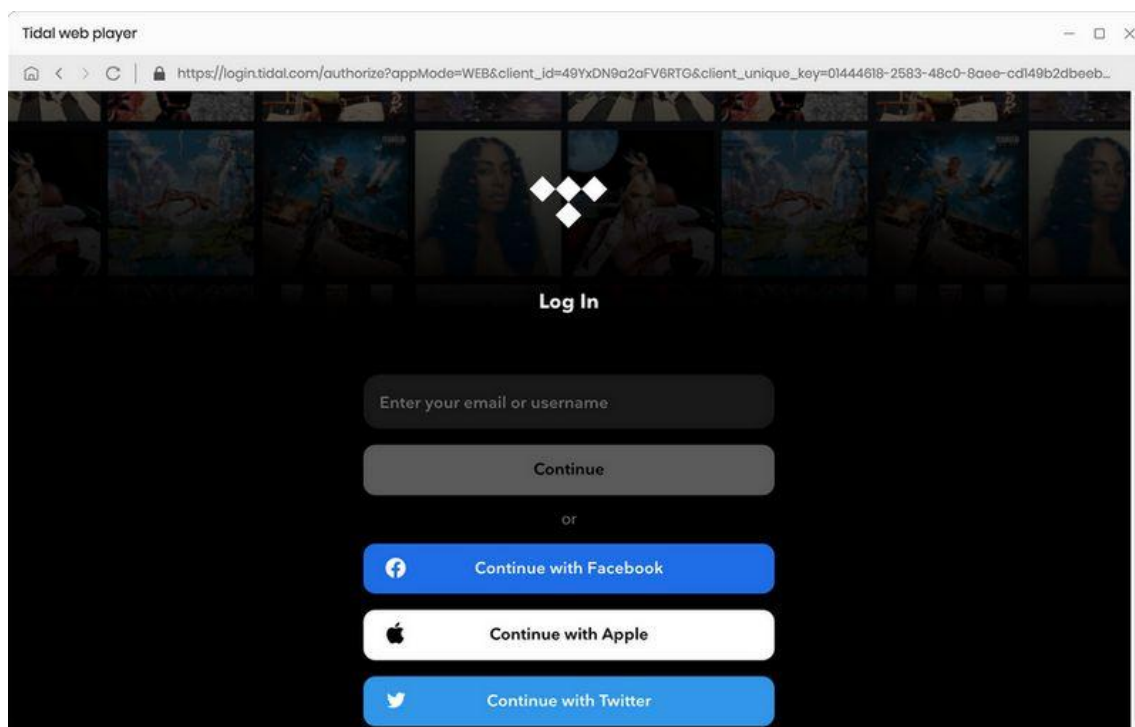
Tidal web player

https://login.tidal.com/authorize?appMode=WEB&client_id=49YxDN9a2aFV6RTG&client_unique_key=01444618-2583-48c0-8aee-cd149b2dbeeb...

Log In

Enter your email or username

Continue

or

Continue with Facebook

Continue with Apple

Continue with Twitter